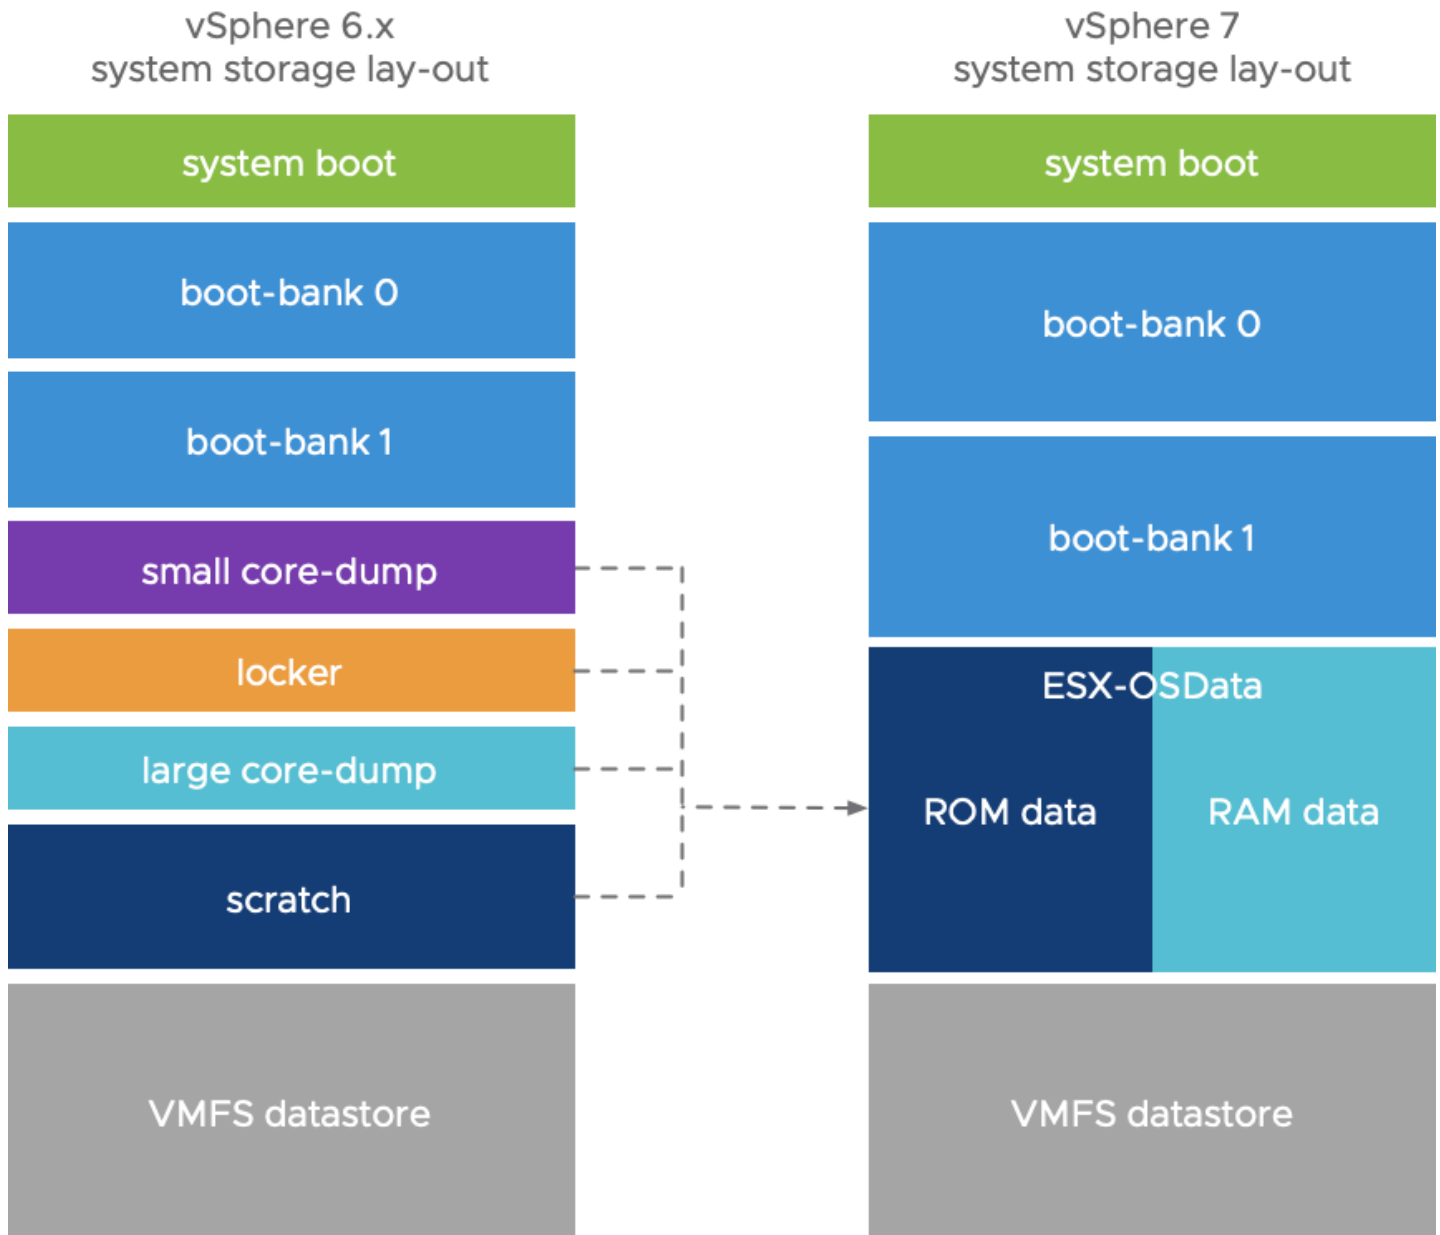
vSphere 6.x
system storage lay-out

system boot

boot-bank 0

boot-bank 1

small core-dump

locker

large core-dump

scratch

VMFS datastore

vSphere 7
system storage lay-out

system boot

boot-bank 0

boot-bank 1

ESX-OSData

ROM data

RAM data

VMFS datastore